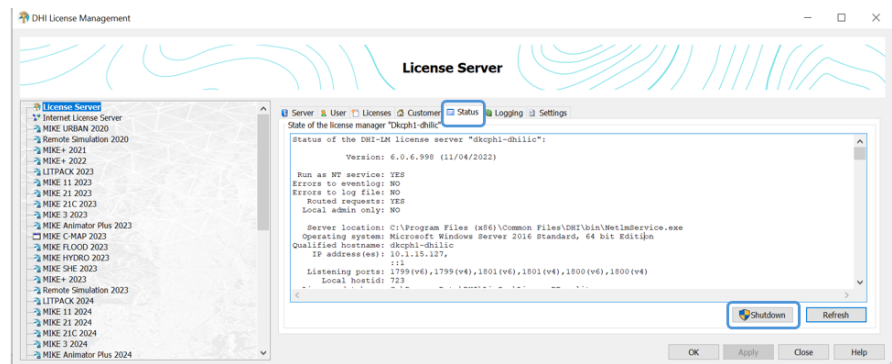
DHI License Management

License Server

License Server
Internet License Server
MIKE URBAN 2020
Remote Simulation 2020
MIKE+ 2021
MIKE+ 2022
LITPACK 2023
MIKE 11 2023
MIKE 21 2023
MIKE 21C 2023
MIKE 3 2023
MIKE Animator Plus 2023
MIKE C-MAP 2023
MIKE FLOOD 2023
MIKE HYDRO 2023
MIKE SHE 2023
MIKE+ 2023
Remote Simulation 2023
LITPACK 2024
MIKE 11 2024
MIKE 21 2024
MIKE 21C 2024
MIKE 3 2024
MIKE Animator Plus 2024

Server | User | Licenses | Customer | Status | Logging | Settings

State of the license manager "Dkcph1-dhilic"

Status of the DHI-LM license server "dkcph1-dhilic":

Version: 6.0.6.998 (11/04/2022)

Run as NT service: YES
Errors to eventlog: NO
Errors to log file: NO
Routed requests: YES
Local admin only: NO

Server location: C:\Program Files (x86)\Common Files\DHI\bin\NetlmService.exe
Operating system: Microsoft Windows Server 2016 Standard, 64 bit Edition
Qualified hostname: dkcph1-dhilic
IP address(es): 10.1.15.127,
::1
Listening ports: 1799(v6),1799(v4),1801(v6),1801(v4),1800(v6),1800(v4)
Local hostid: 723
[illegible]

Shutdown
Refresh

OK | Apply | Close | Help